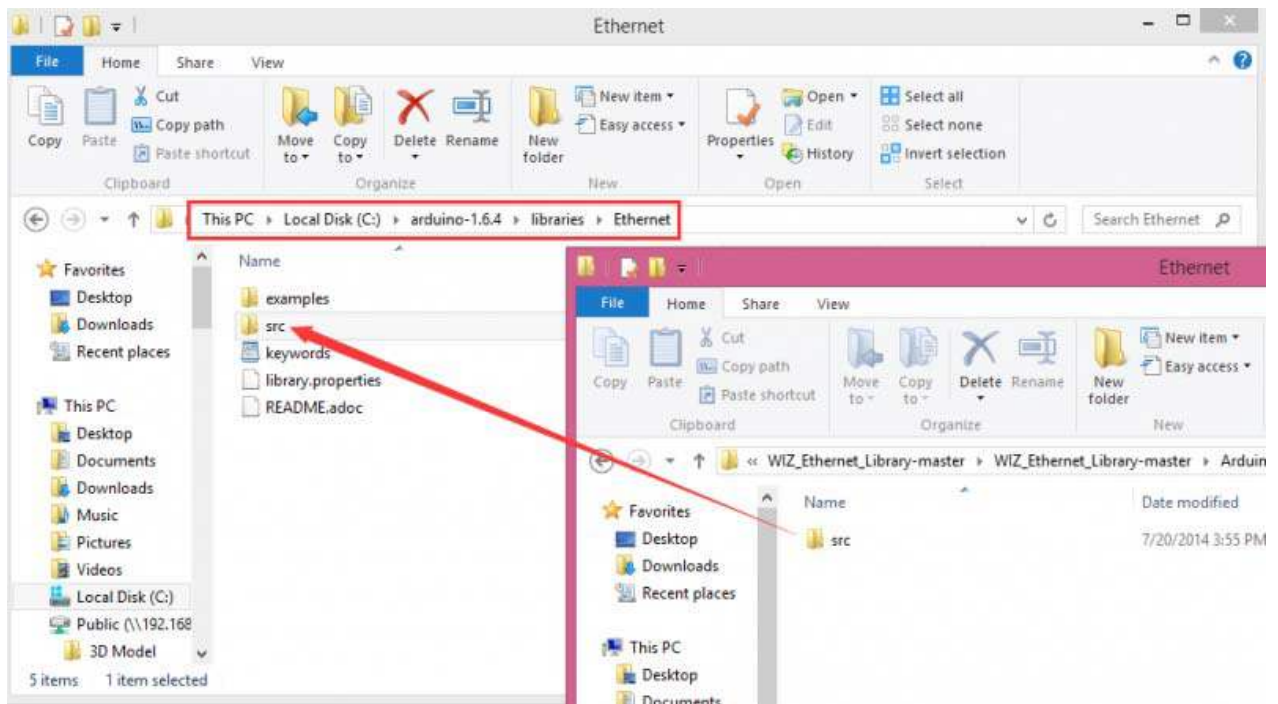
Ethernet

File Home Share View

Cut
Copy path
Paste shortcut
Copy Paste
Clipboard

Move to
Copy to
Delete
Rename
Organize

New folder
New item
Easy access
New

Properties
Open
Edit
History
Open

Select all
Select none
Invert selection
Select

This PC › Local Disk (C:) › arduino-1.6.4 › libraries › Ethernet

Search Ethernet

Favorites
Desktop
Downloads
Recent places

This PC
Desktop
Documents
Downloads
Music
Pictures
Videos
Local Disk (C:)
Public (\\192.168
3D Model

5 items 1 item selected

Name
examples
src
keywords
library.properties
README.adoc

Ethernet

File Home Share View

Cut
Copy path
Paste shortcut
Copy Paste
Clipboard

Move to
Copy to
Delete
Rename
Organize

New folder
New item
Easy access
New

« WIZ_Ethernet_Library-master › WIZ_Ethernet_Library-master › Arduin

Favorites
Desktop
Downloads
Recent places

This PC
Desktop
Documents

Name
Date modified
src
7/20/2014 3:55 PM